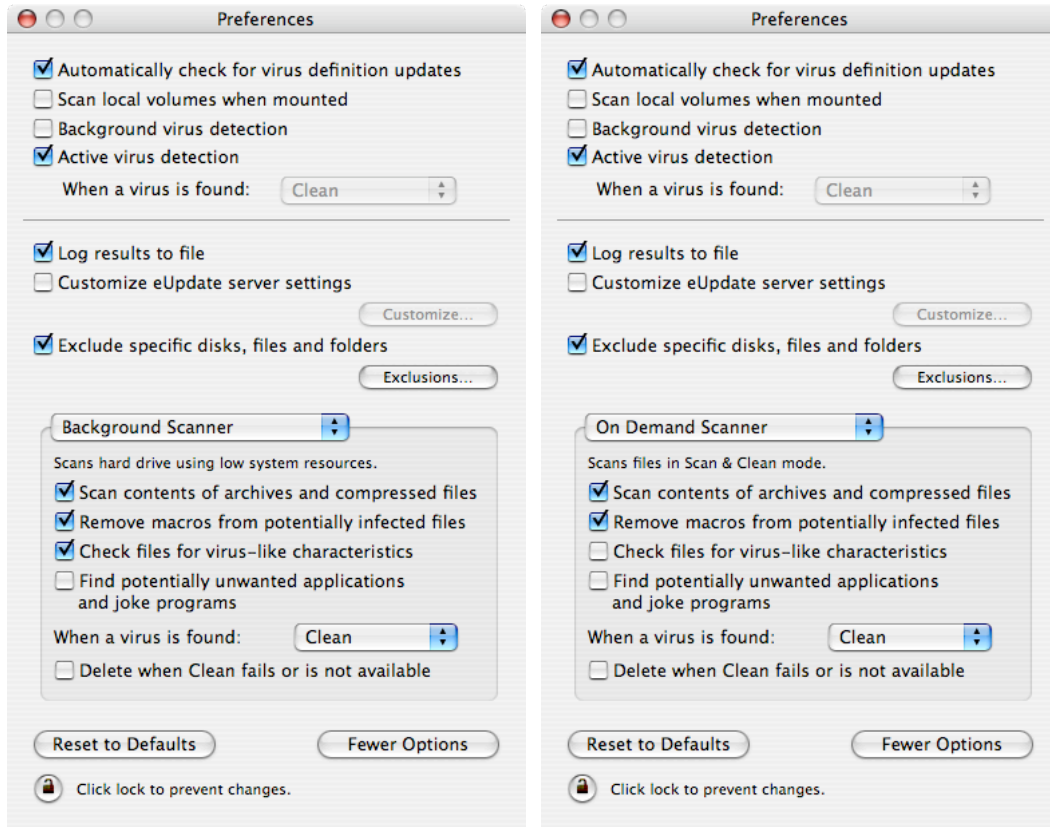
Preferences

Automatically check for virus definition updates
Scan local volumes when mounted
Background virus detection
Active virus detection
When a virus is found: Clean

Log results to file
Customize eUpdate server settings
Customize...
Exclude specific disks, files and folders
Exclusions...

Background Scanner
Scans hard drive using low system resources.
Scan contents of archives and compressed files
Remove macros from potentially infected files
Check files for virus-like characteristics
Find potentially unwanted applications and joke programs
When a virus is found: Clean
Delete when Clean fails or is not available

Reset to Defaults
Fewer Options
Click lock to prevent changes.

Preferences

Automatically check for virus definition updates
Scan local volumes when mounted
Background virus detection
Active virus detection
When a virus is found: Clean

Log results to file
Customize eUpdate server settings
Customize...
Exclude specific disks, files and folders
Exclusions...

On Demand Scanner
Scans files in Scan & Clean mode.
Scan contents of archives and compressed files
Remove macros from potentially infected files
Check files for virus-like characteristics
Find potentially unwanted applications and joke programs
When a virus is found: Clean
Delete when Clean fails or is not available

Reset to Defaults
Fewer Options
Click lock to prevent changes.